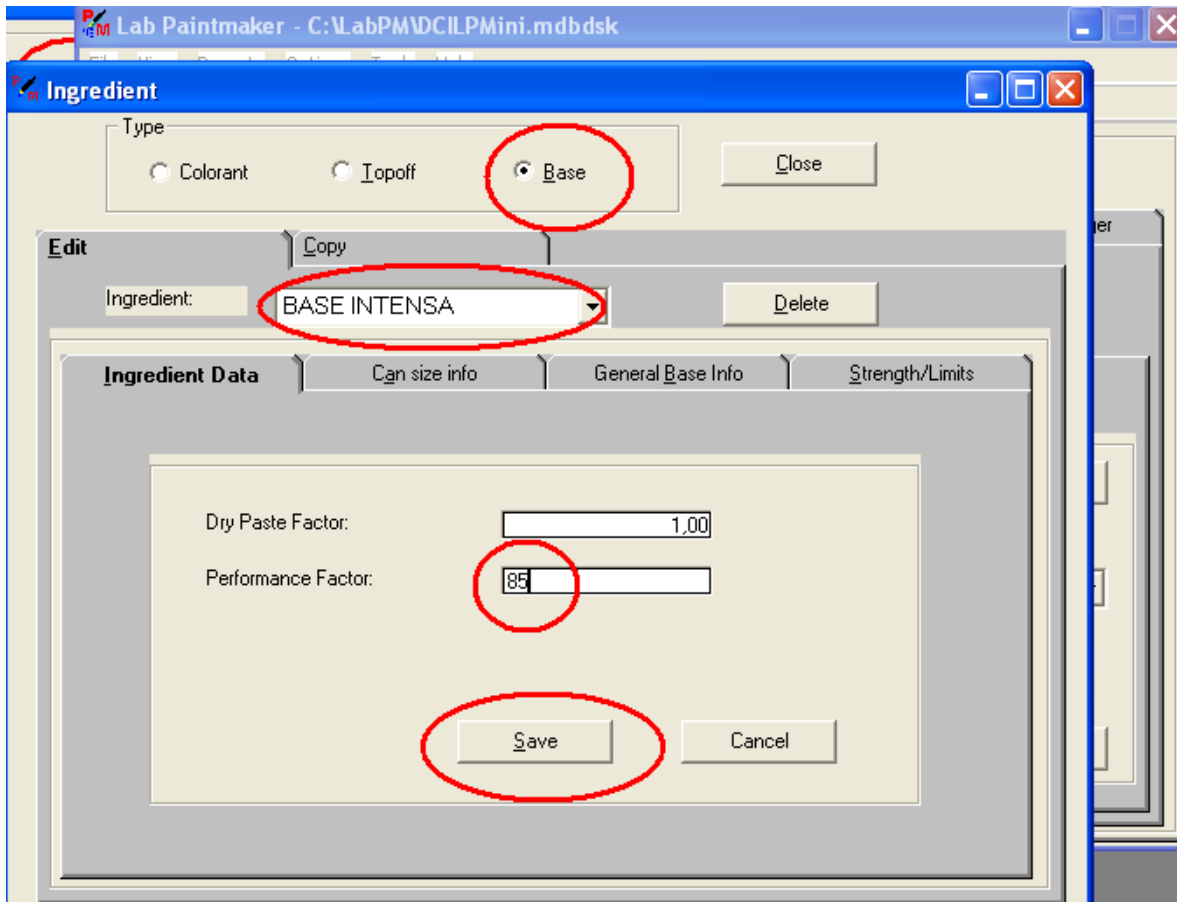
Lab Paintmaker - C:\LabPM\DCILPMini.mdbdsk

Ingredient

Type
Colorant
Topoff
Base

Close

Edit
Copy

Ingredient:
BASE INTENSA
Delete

Ingredient Data
Can size info
General Base Info
Strength/Limits

Dry Paste Factor:
1,00
Performance Factor:
85

Save
Cancel